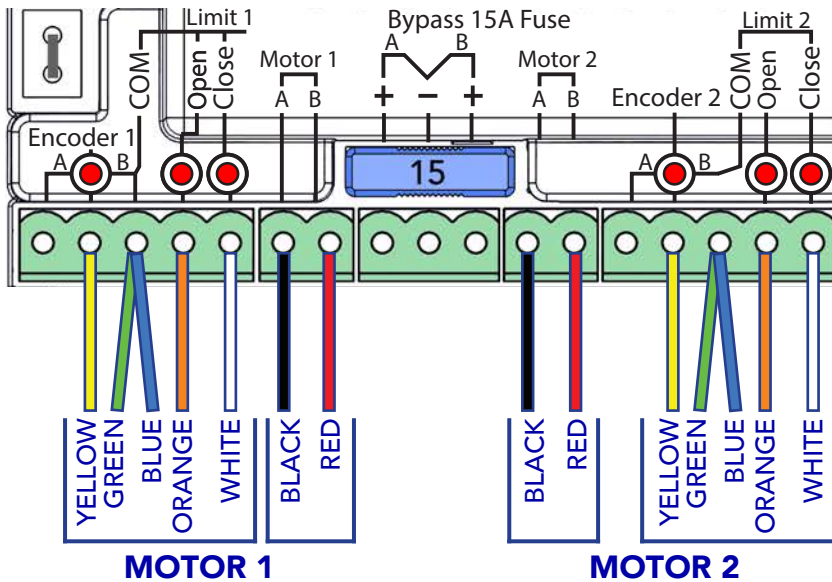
Limit 1
COM
Open
Close
Encoder 1
A
B
Motor 1
A B
Bypass 15A Fuse
A B
+ − +
Motor 2
A B
Limit 2
Encoder 2
COM
Open
Close
A
B
15
YELLOW
GREEN
BLUE
ORANGE
WHITE
BLACK
RED
BLACK
RED
YELLOW
GREEN
BLUE
ORANGE
WHITE
MOTOR 1
MOTOR 2